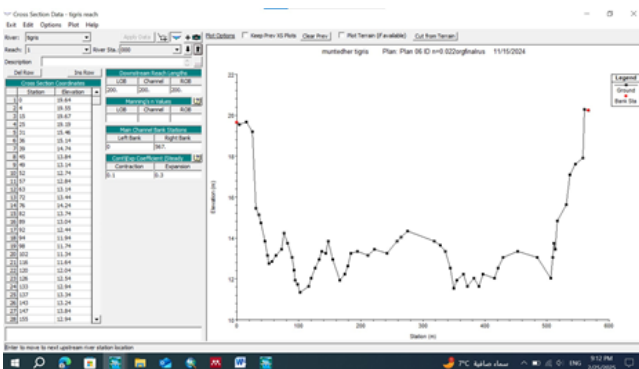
Cross Section Data - tigris reach

Exit Edit Options Plot Help

River: tigris
Reach: 1
River Sta.: 300
Description:

Apply Data

Plot Options
Keep Prev XS Plots
Clear Prev
Plot Terrain (if available)
Cut from Terrain

Del Row
Ins Row

Cross Section Coordinates

| | Station | Elevation |
|---|---|---|
| 1 | 0 | 19.64 |
| 2 | 4 | 19.55 |
| 3 | 15 | 19.67 |
| 4 | 25 | 19.18 |
| 5 | 31 | 15.46 |
| 6 | 36 | 15.14 |
| 7 | 39 | 14.74 |
| 8 | 45 | 13.84 |
| 9 | 49 | 13.14 |
| 10 | 52 | 12.74 |
| 11 | 57 | 12.84 |
| 12 | 63 | 13.14 |
| 13 | 72 | 13.44 |
| 14 | 76 | 14.24 |
| 15 | 82 | 13.74 |
| 16 | 89 | 13.04 |
| 17 | 92 | 12.44 |
| 18 | 94 | 11.94 |
| 19 | 98 | 11.74 |
| 20 | 102 | 11.34 |
| 21 | 116 | 11.64 |
| 22 | 120 | 12.04 |
| 23 | 126 | 12.54 |
| 24 | 133 | 12.94 |
| 25 | 137 | 13.34 |
| 26 | 143 | 13.24 |
| 27 | 147 | 13.84 |
| 28 | 155 | 12.94 |

Downstream Reach Lengths

| LOB | Channel | ROB |
|---|---|---|
| 200. | 200. | 200. |

Manning's n Values

| LOB | Channel | ROB |
|---|---|---|
| | | |

Main Channel Bank Stations

| Left Bank | Right Bank |
|---|---|
| 0 | 567 |

Cont\Exp Coefficient (Steady

| Contraction | Expansion |
|---|---|
| 0.1 | 0.3 |

muntedher tigris     Plan: Plan 06 ID n=0.022orgfinalrus     11/16/2024

Legend
Ground
Bank Sta

Elevation (m)

22
20
18
16
14
12
10

0 100 200 300 400 500 600

Station (m)

Enter to move to next upstream river station location

7°C سماء صافية
ENG
9:12 PM